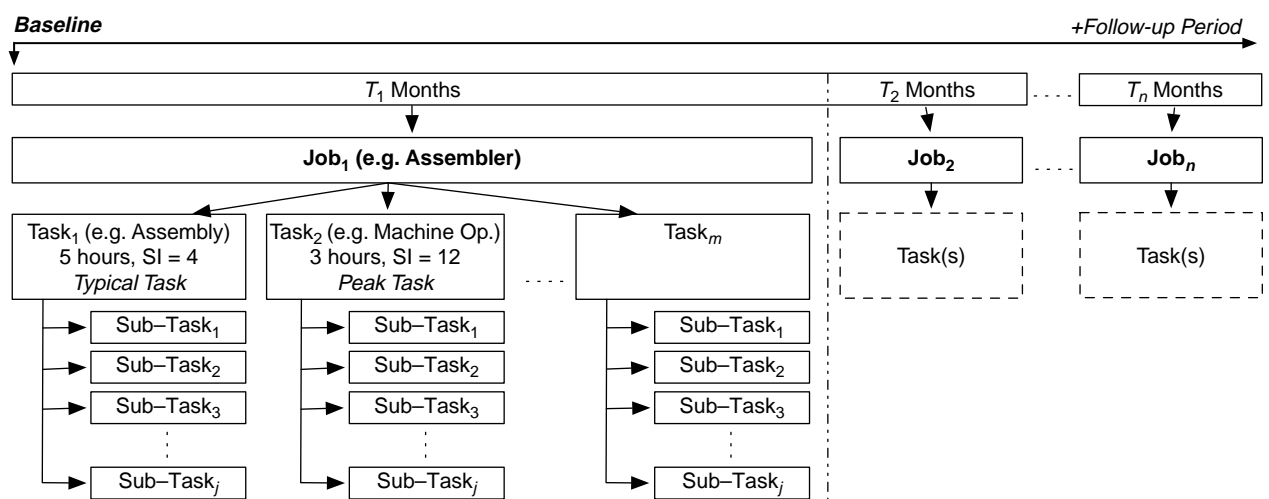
Baseline

+Follow-up Period

$T_1$ Months

$T_2$ Months

$T_n$ Months

Job$_1$ (e.g. Assembler)

Job$_2$

Job$_n$

Task$_1$ (e.g. Assembly) 5 hours, SI = 4 Typical Task

Task$_2$ (e.g. Machine Op.) 3 hours, SI = 12 Peak Task

Task$_m$

Task(s)

Task(s)

Sub–Task$_1$
Sub–Task$_2$
Sub–Task$_3$
Sub–Task$_j$

Sub–Task$_1$
Sub–Task$_2$
Sub–Task$_3$
Sub–Task$_j$

Sub–Task$_1$
Sub–Task$_2$
Sub–Task$_3$
Sub–Task$_j$